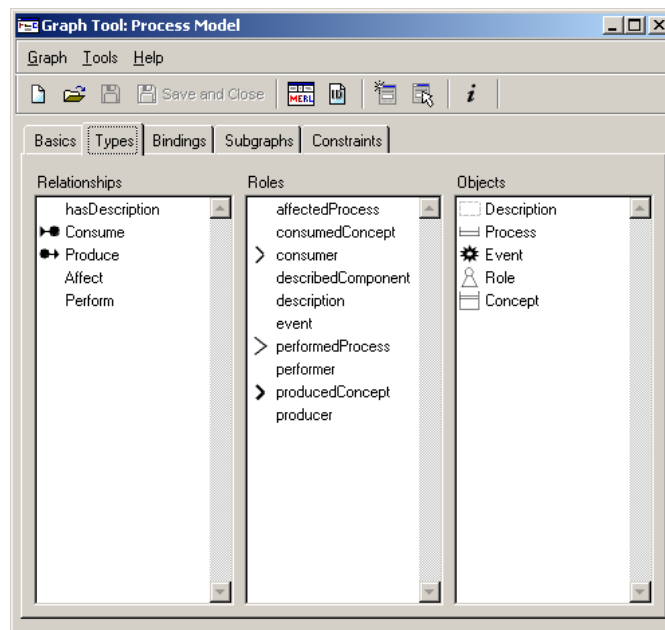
Graph Tool: Process Model

Graph Tools Help

Save and Close

MERL

i

Basics | Types | Bindings | Subgraphs | Constraints

Relationships

hasDescription
Consume
Produce
Affect
Perform

Roles

affectedProcess
consumedConcept
consumer
describedComponent
description
event
performedProcess
performer
producedConcept
producer

Objects

Description
Process
Event
Role
Concept